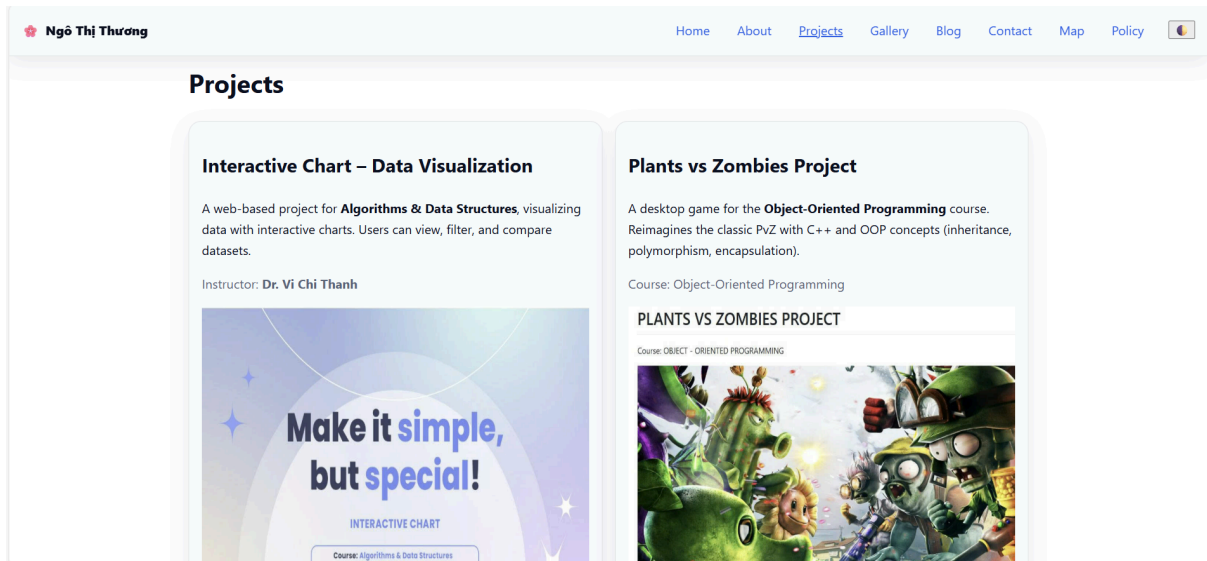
Ngô Thị Thương

Home About Projects Gallery Blog Contact Map Policy

Projects

Interactive Chart – Data Visualization

A web-based project for **Algorithms & Data Structures**, visualizing data with interactive charts. Users can view, filter, and compare datasets.

Instructor: **Dr. Vi Chi Thanh**

Make it simple, but special!

INTERACTIVE CHART

Course: Algorithms & Data Structures

Plants vs Zombies Project

A desktop game for the **Object-Oriented Programming** course. Reimagines the classic PvZ with C++ and OOP concepts (inheritance, polymorphism, encapsulation).

Course: Object-Oriented Programming

PLANTS VS ZOMBIES PROJECT

Course: OBJECT - ORIENTED PROGRAMMING